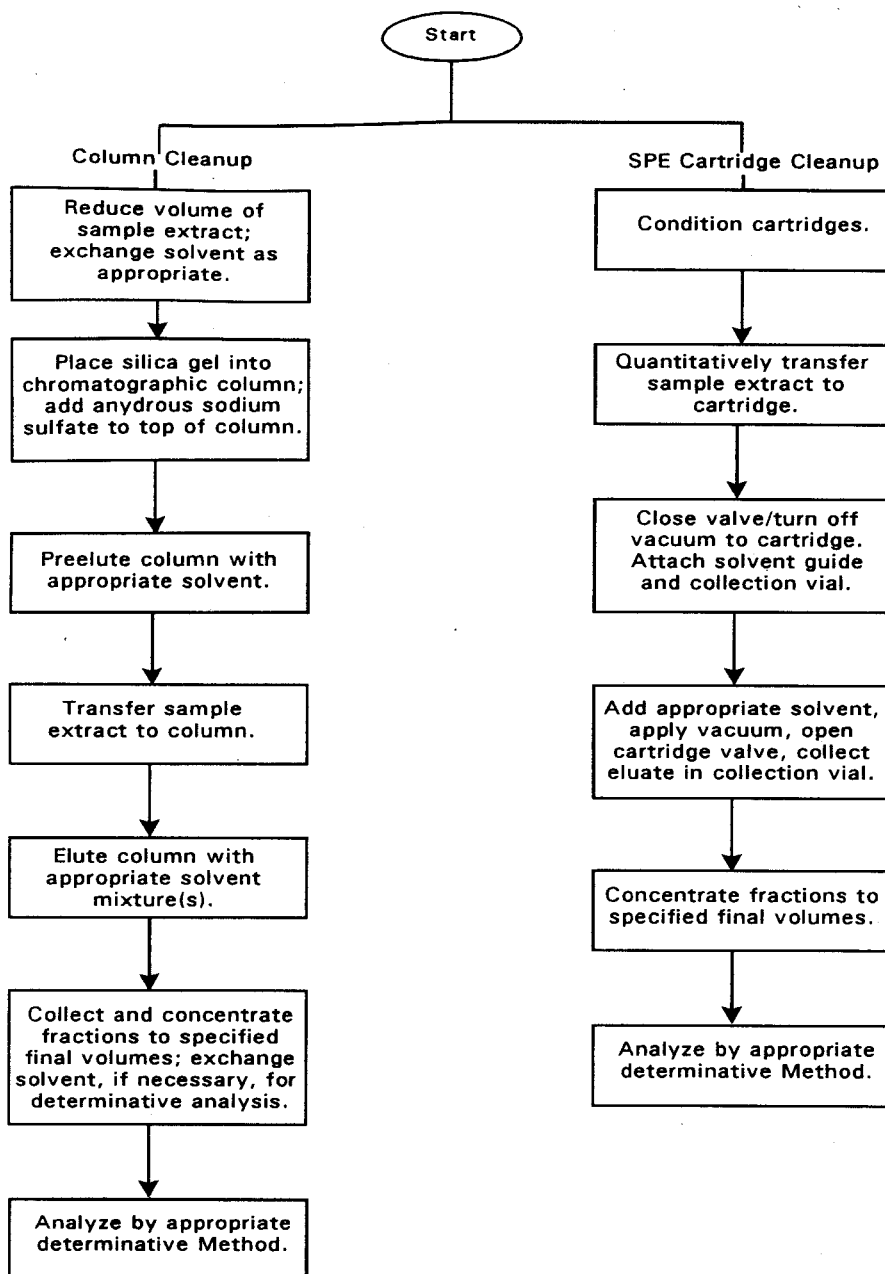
Start

Column Cleanup

Reduce volume of sample extract; exchange solvent as appropriate.

Place silica gel into chromatographic column; add anydrous sodium sulfate to top of column.

Preelute column with appropriate solvent.

Transfer sample extract to column.

Elute column with appropriate solvent mixture(s).

Collect and concentrate fractions to specified final volumes; exchange solvent, if necessary, for determinative analysis.

Analyze by appropriate determinative Method.

SPE Cartridge Cleanup

Condition cartridges.

Quantitatively transfer sample extract to cartridge.

Close valve/turn off vacuum to cartridge. Attach solvent guide and collection vial.

Add appropriate solvent, apply vacuum, open cartridge valve, collect eluate in collection vial.

Concentrate fractions to specified final volumes.

Analyze by appropriate determinative Method.